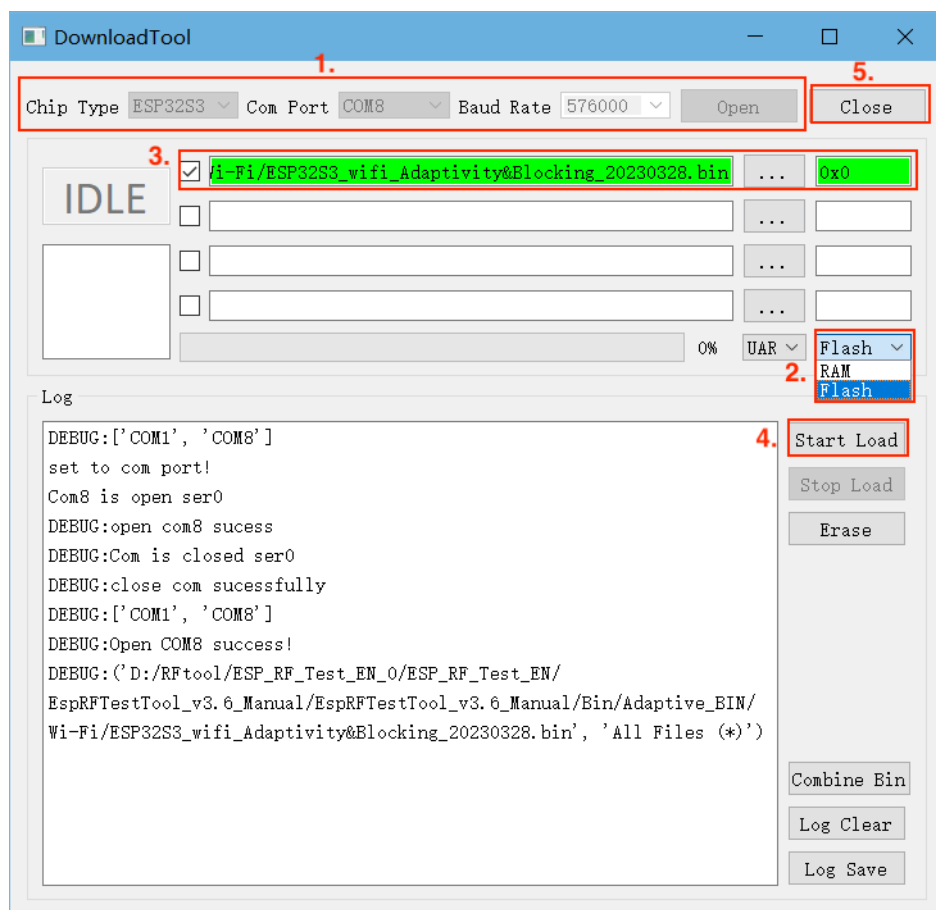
DownloadTool

1.

5.

Chip Type ESP32S3 Com Port COM8 Baud Rate 576000 Open

Close

3.

IDLE

i-Fi/ESP32S3_wifi_Adaptivity&Blocking_20230328.bin ... 0x0

...

...

...

0% UAR Flash

RAM
Flash

2.

Log

DEBUG:['COM1', 'COM8']
set to com port!
Com8 is open ser0
DEBUG:open com8 sucess
DEBUG:Com is closed ser0
DEBUG:close com sucessfully
DEBUG:['COM1', 'COM8']
DEBUG:Open COM8 success!
DEBUG:('D:/RFtool/ESP_RF_Test_EN_0/ESP_RF_Test_EN/EspRFTestTool_v3.6_Manual/EspRFTestTool_v3.6_Manual/Bin/Adaptive_BIN/Wi-Fi/ESP32S3_wifi_Adaptivity&Blocking_20230328.bin', 'All Files (*)')

4.

Start Load

Stop Load

Erase

Combine Bin

Log Clear

Log Save